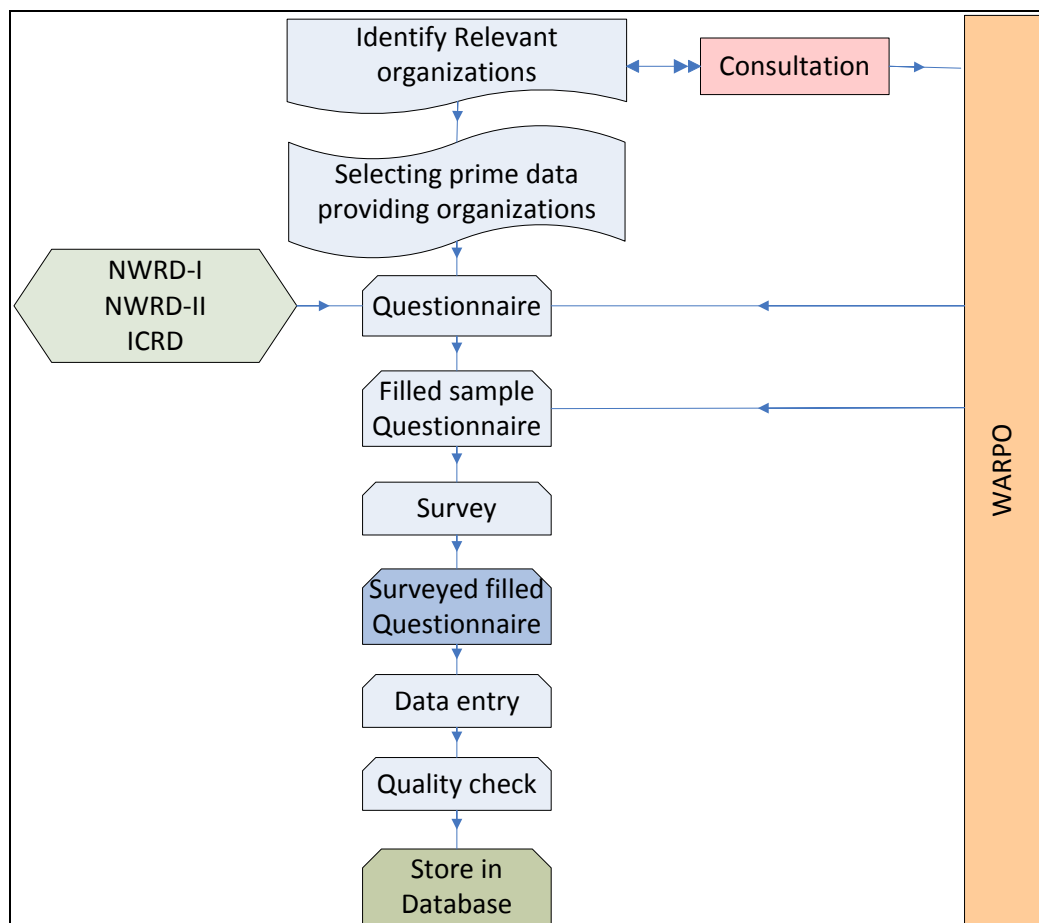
Identify Relevant organizations

Consultation

Selecting prime data providing organizations

NWRD-I
NWRD-II
ICRD

Questionnaire

Filled sample Questionnaire

Survey

Surveyed filled Questionnaire

Data entry

Quality check

Store in Database

WARPO